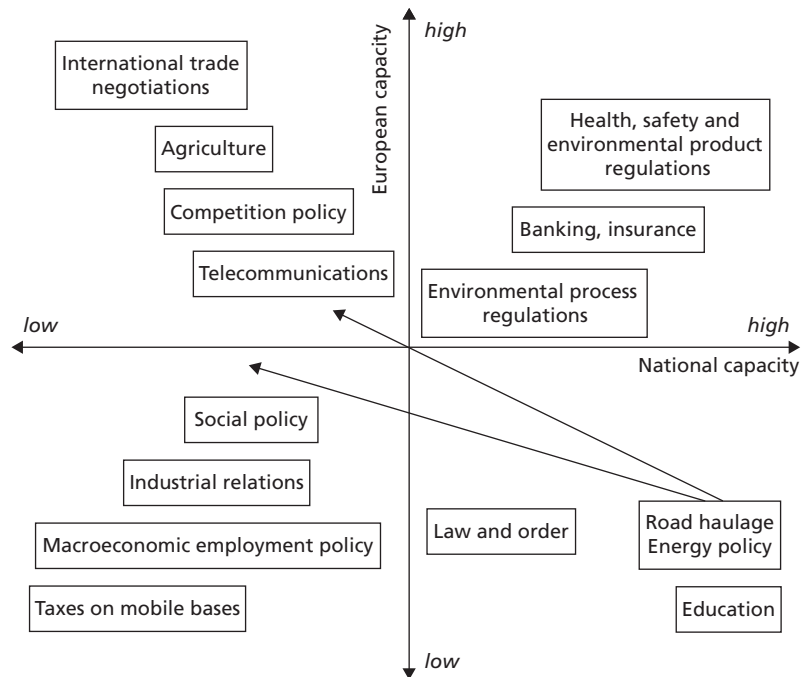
high

European capacity

International trade negotiations

Agriculture

Competition policy

Telecommunications

Health, safety and environmental product regulations

Banking, insurance

Environmental process regulations

low

high

National capacity

Social policy

Industrial relations

Macroeconomic employment policy

Taxes on mobile bases

Law and order

Road haulage Energy policy

Education

low